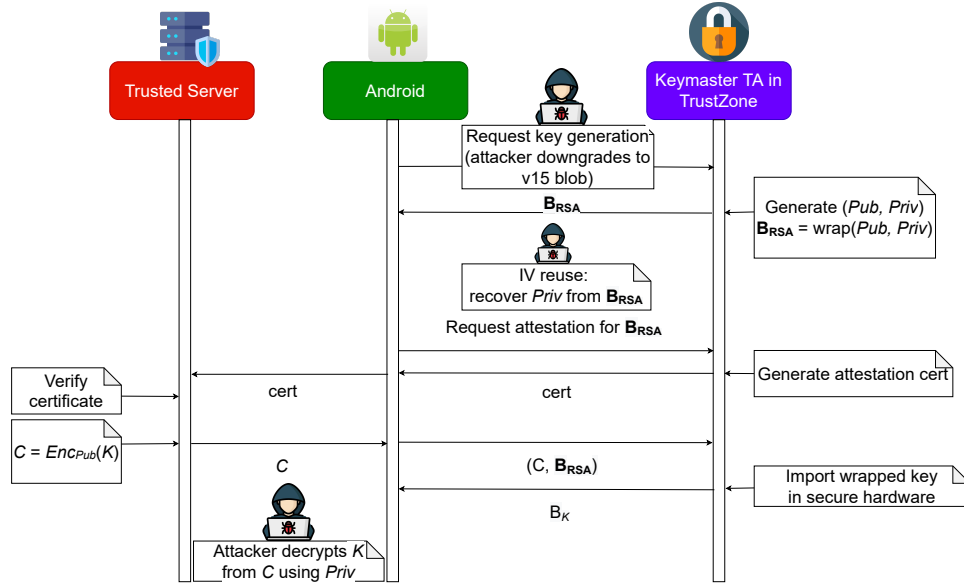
Trusted Server

Android

Keymaster TA in TrustZone

Request key generation (attacker downgrades to v15 blob)

$\mathbf{B_{RSA}}$

Generate (*Pub, Priv*)
$\mathbf{B_{RSA}}$ = wrap(*Pub, Priv*)

IV reuse:
recover *Priv* from $\mathbf{B_{RSA}}$

Request attestation for $\mathbf{B_{RSA}}$

Verify certificate

cert

cert

Generate attestation cert

$C = Enc_{Pub}(K)$

*C*

(C, $\mathbf{B_{RSA}}$)

Import wrapped key in secure hardware

$B_K$

Attacker decrypts *K* from *C* using *Priv*